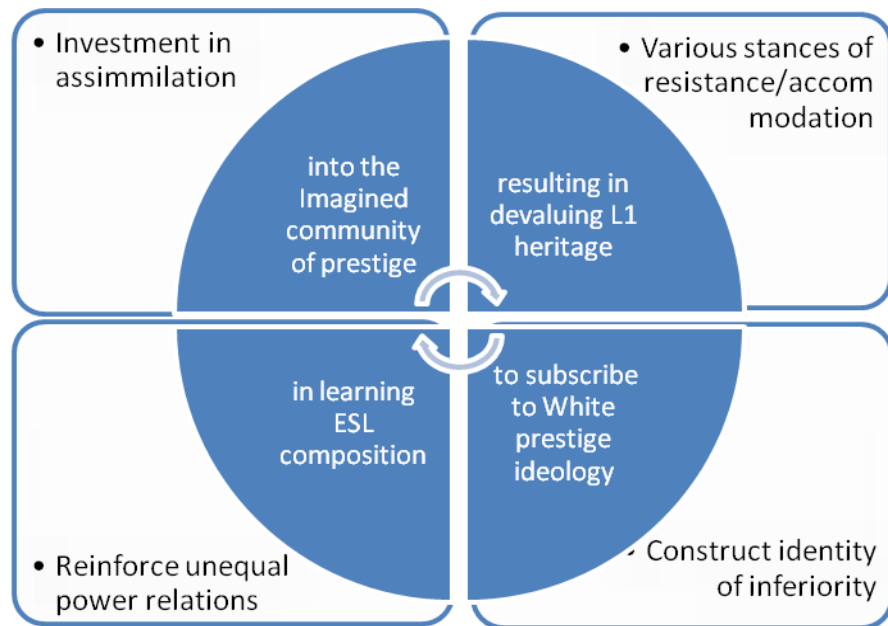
• Investment in assimmilation

• Various stances of resistance/accom modation

into the Imagined community of prestige

resulting in devaluing L1 heritage

in learning ESL composition

to subscribe to White prestige ideology

• Reinforce unequal power relations

• Construct identity of inferiority